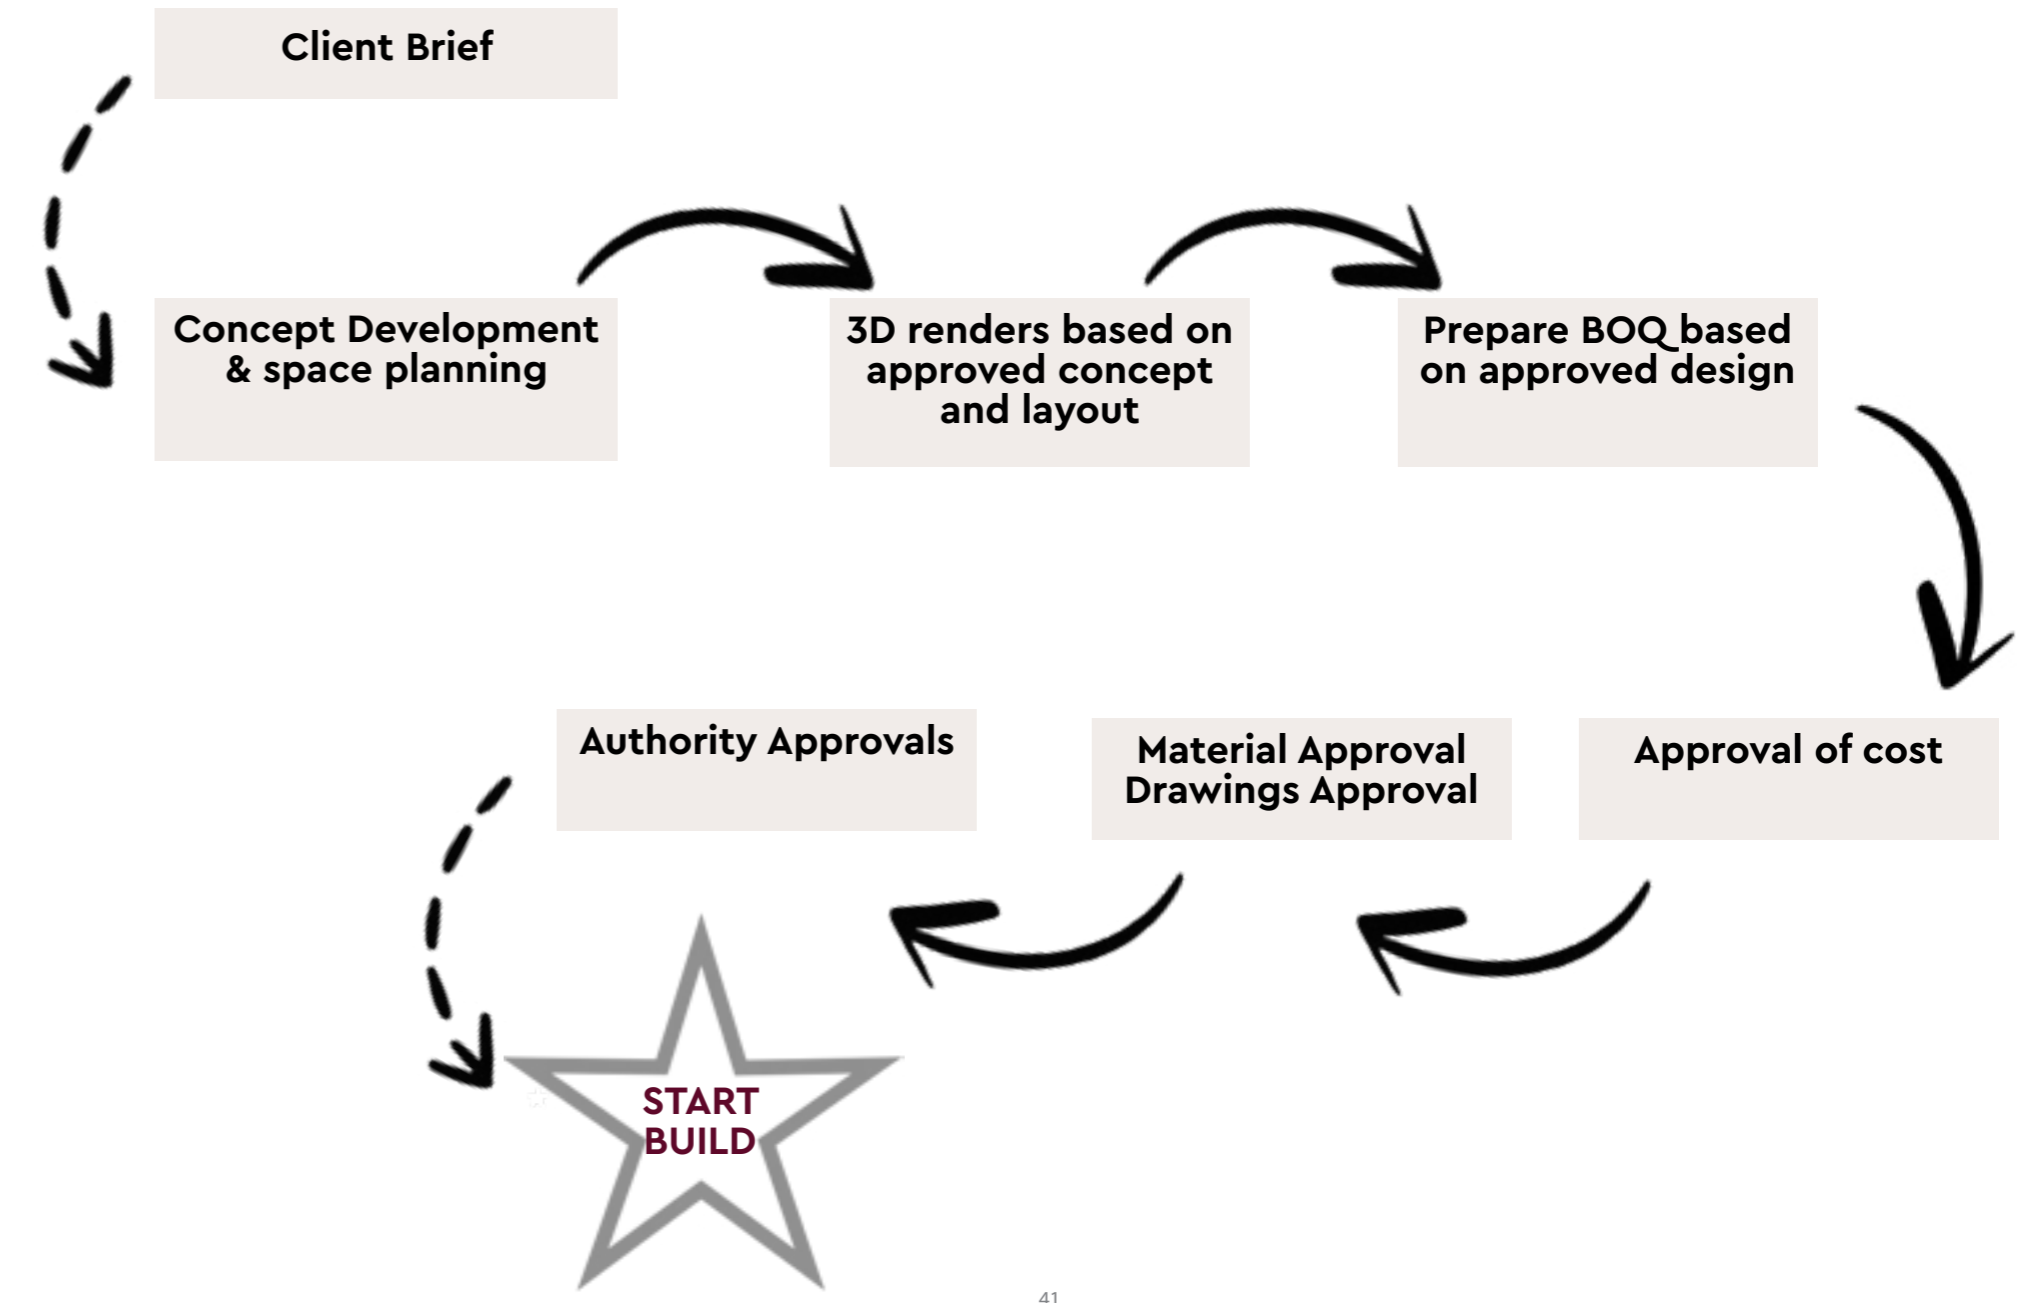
Client Brief

Concept Development & space planning

3D renders based on approved concept and layout

Prepare BOQ based on approved design

Approval of cost

Material Approval Drawings Approval

Authority Approvals

START BUILD

41